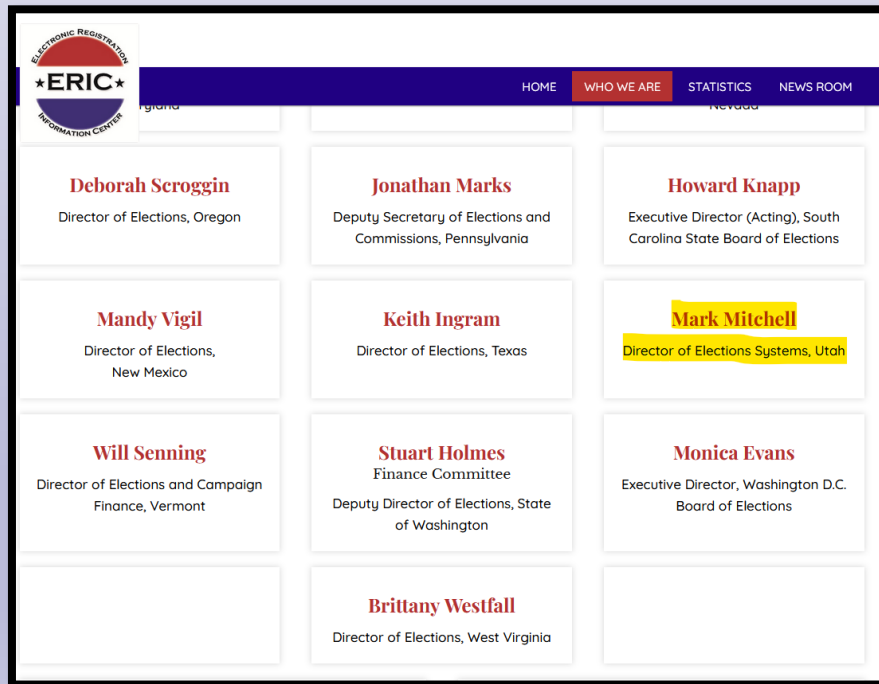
ELECTRONIC REGISTRATION
ERIC
INFORMATION CENTER

HOME WHO WE ARE STATISTICS NEWS ROOM

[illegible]ryland

Nevada

Deborah Scroggin
Director of Elections, Oregon

Jonathan Marks
Deputy Secretary of Elections and Commissions, Pennsylvania

Howard Knapp
Executive Director (Acting), South Carolina State Board of Elections

Mandy Vigil
Director of Elections, New Mexico

Keith Ingram
Director of Elections, Texas

Mark Mitchell
Director of Elections Systems, Utah

Will Senning
Director of Elections and Campaign Finance, Vermont

Stuart Holmes
Finance Committee
Deputy Director of Elections, State of Washington

Monica Evans
Executive Director, Washington D.C. Board of Elections

Brittany Westfall
Director of Elections, West Virginia